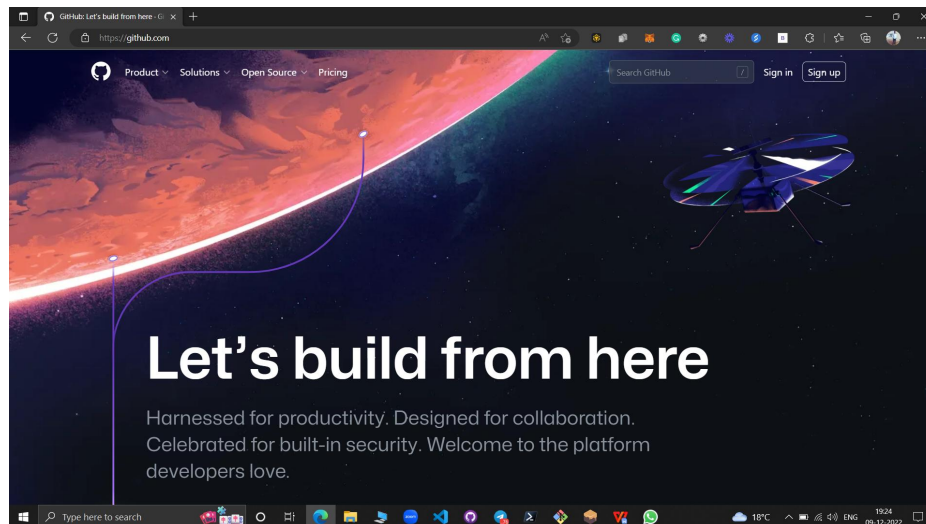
GitHub: Let's build from here · Gi ×

https://github.com

Product Solutions Open Source Pricing

Search GitHub /

Sign in

Sign up

Let's build from here

Harnessed for productivity. Designed for collaboration. Celebrated for built-in security. Welcome to the platform developers love.

Type here to search

18°C ENG 19:24 09-12-2022